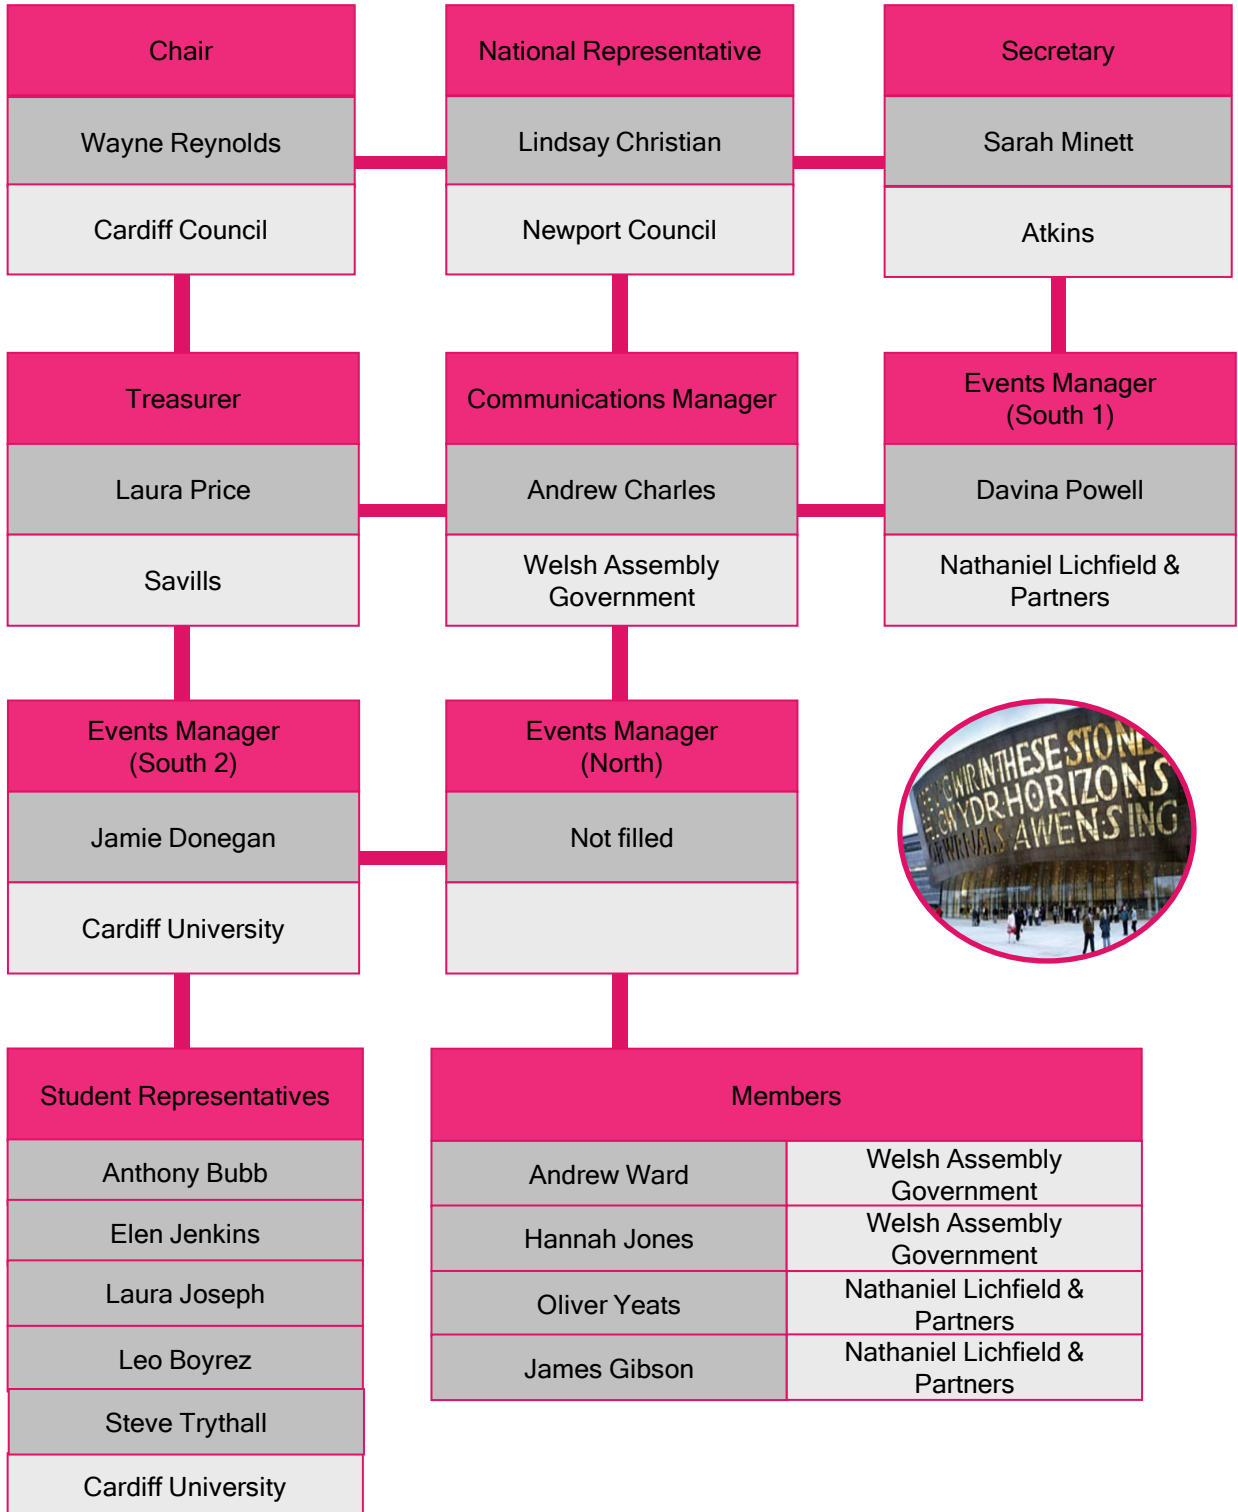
Chair

Wayne Reynolds

Cardiff Council

National Representative

Lindsay Christian

Newport Council

Secretary

Sarah Minett

Atkins

Treasurer

Laura Price

Savills

Communications Manager

Andrew Charles

Welsh Assembly Government

Events Manager (South 1)

Davina Powell

Nathaniel Lichfield & Partners

Events Manager (South 2)

Jamie Donegan

Cardiff University

Events Manager (North)

Not filled

CREU GWIR FEL GWYDR O FFWRNAIS AWEN
IN THESE STONES HORIZONS SING

Student Representatives

Anthony Bubb

Elen Jenkins

Laura Joseph

Leo Boyrez

Steve Trythall

Cardiff University

Members

| Andrew Ward | Welsh Assembly Government |
|---|---|
| Hannah Jones | Welsh Assembly Government |
| Oliver Yeats | Nathaniel Lichfield & Partners |
| James Gibson | Nathaniel Lichfield & Partners |